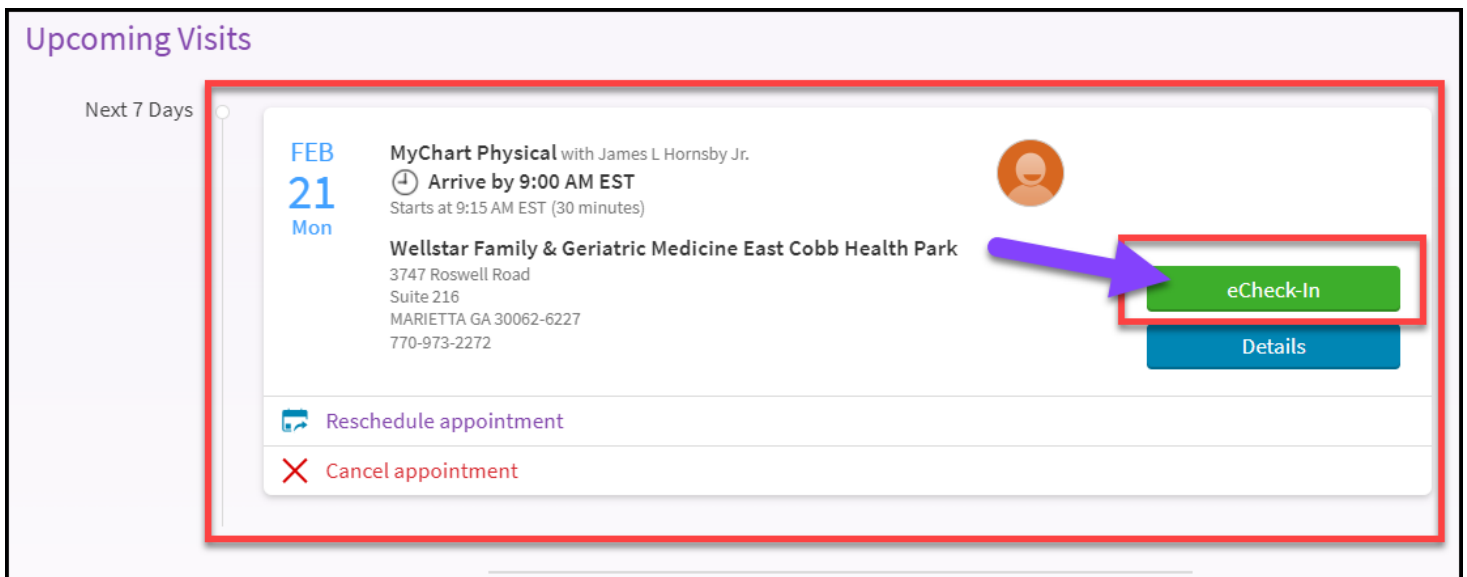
Upcoming Visits

Next 7 Days

FEB
21
Mon

MyChart Physical with James L Hornsby Jr.
Arrive by 9:00 AM EST
Starts at 9:15 AM EST (30 minutes)

Wellstar Family & Geriatric Medicine East Cobb Health Park
3747 Roswell Road
Suite 216
MARIETTA GA 30062-6227
770-973-2272

eCheck-In

Details

Reschedule appointment

Cancel appointment